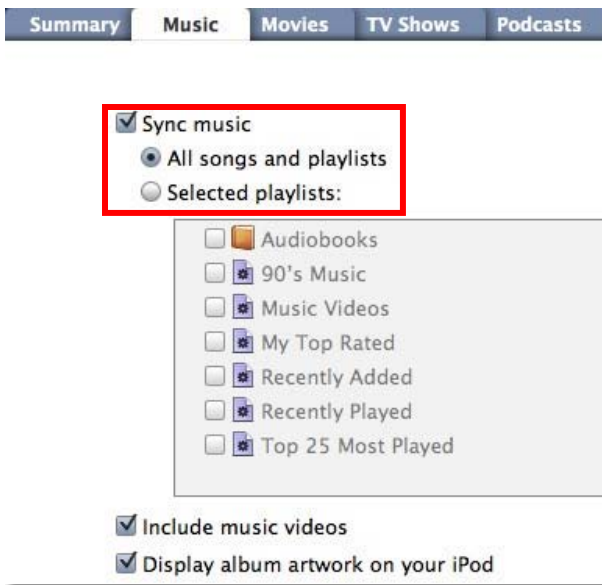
Summary Music Movies TV Shows Podcasts

Sync music

All songs and playlists

Selected playlists:

Audiobooks

90's Music

Music Videos

My Top Rated

Recently Added

Recently Played

Top 25 Most Played

Include music videos

Display album artwork on your iPod